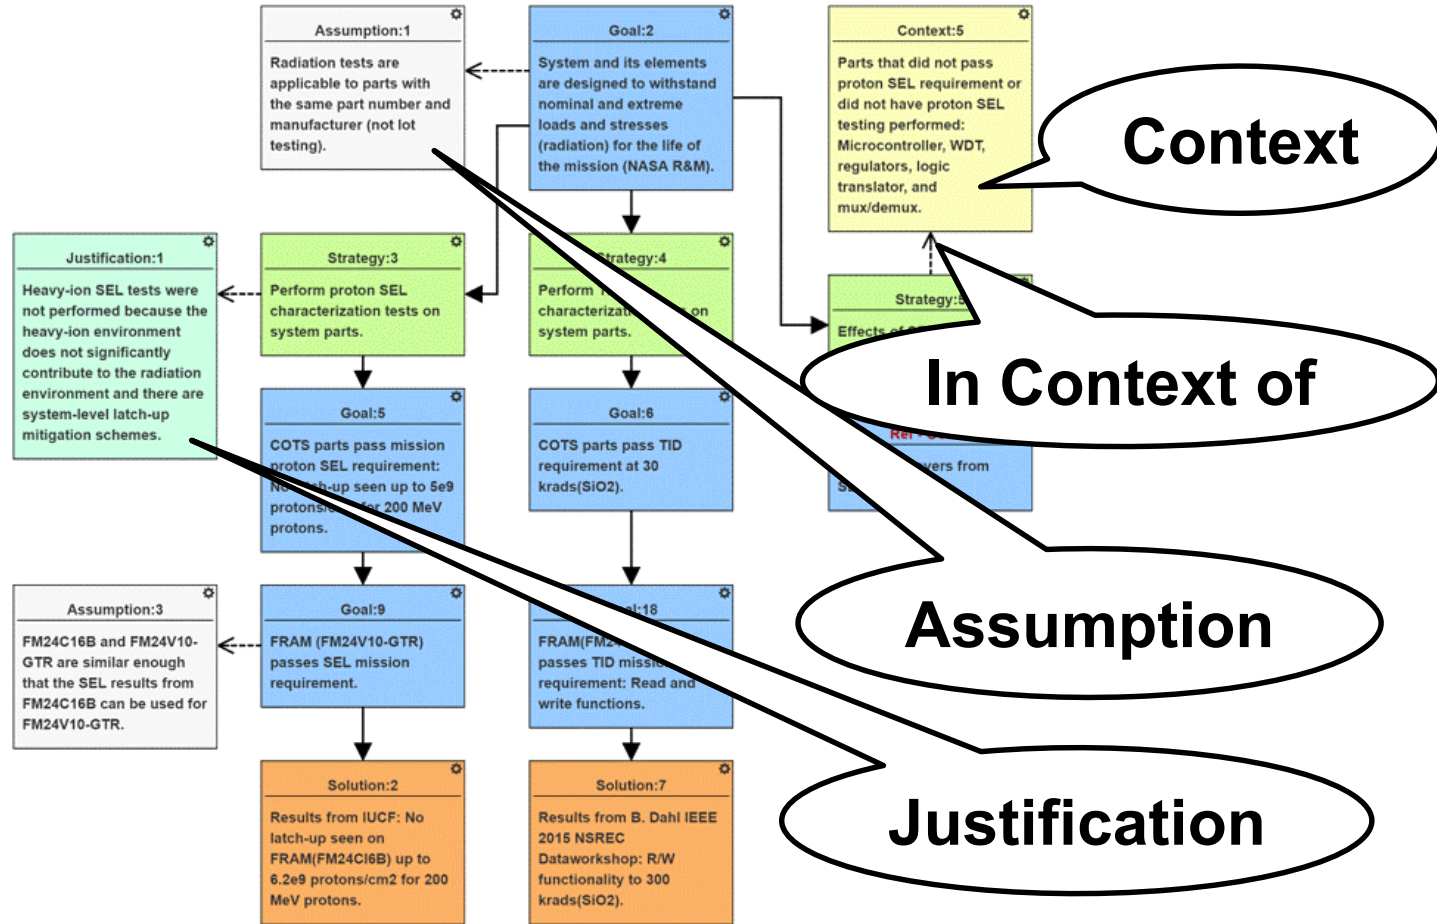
Assumption:1

Radiation tests are applicable to parts with the same part number and manufacturer (not lot testing).

Goal:2

System and its elements are designed to withstand nominal and extreme loads and stresses (radiation) for the life of the mission (NASA R&M).

Context:5

Parts that did not pass proton SEL requirement or did not have proton SEL testing performed: Microcontroller, WDT, regulators, logic translator, and mux/demux.

Context

Justification:1

Heavy-ion SEL tests were not performed because the heavy-ion environment does not significantly contribute to the radiation environment and there are system-level latch-up mitigation schemes.

Strategy:3

Perform proton SEL characterization tests on system parts.

Strategy:4

Perform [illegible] characterizat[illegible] on system parts.

Strategy:5

Effects of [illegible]

In Context of

Ref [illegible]

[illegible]vers from

S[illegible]

Goal:5

COTS parts pass mission proton SEL requirement: No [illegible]ch-up seen up to 5e9 protons/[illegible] for 200 MeV protons.

Goal:6

COTS parts pass TID requirement at 30 krads(SiO2).

Assumption

Assumption:3

FM24C16B and FM24V10-GTR are similar enough that the SEL results from FM24C16B can be used for FM24V10-GTR.

Goal:9

FRAM (FM24V10-GTR) passes SEL mission requirement.

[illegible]al:18

FRAM(FM2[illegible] passes TID missio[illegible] requirement: Read and write functions.

Solution:2

Results from IUCF: No latch-up seen on FRAM(FM24CI6B) up to 6.2e9 protons/cm2 for 200 MeV protons.

Solution:7

Results from B. Dahl IEEE 2015 NSREC Dataworkshop: R/W functionality to 300 krads(SiO2).

Justification